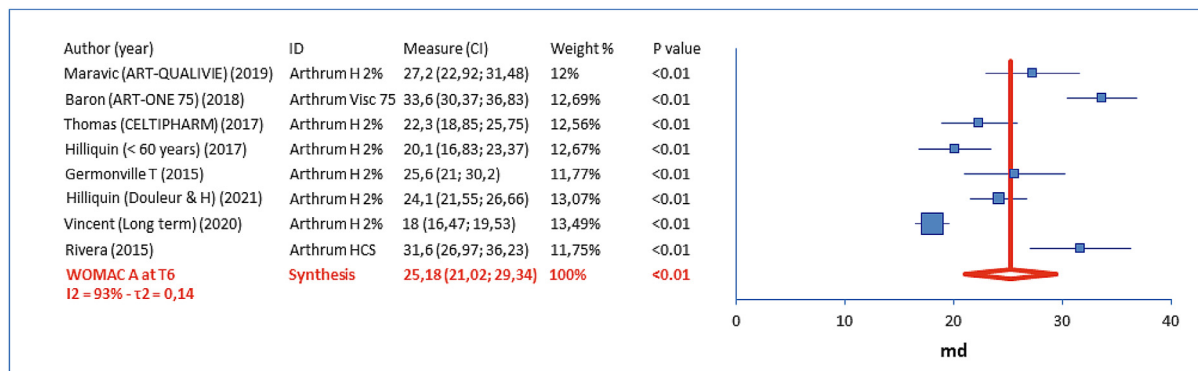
| Author (year) | ID | Measure (CI) | Weight % | P value |
|---|---|---|---|---|
| Maravic (ART-QUALIVIE) (2019) | Arthrum H 2% | 27,2 (22,92; 31,48) | 12% | <0.01 |
| Baron (ART-ONE 75) (2018) | Arthrum Visc 75 | 33,6 (30,37; 36,83) | 12,69% | <0.01 |
| Thomas (CELTIPHARM) (2017) | Arthrum H 2% | 22,3 (18,85; 25,75) | 12,56% | <0.01 |
| Hilliquin (< 60 years) (2017) | Arthrum H 2% | 20,1 (16,83; 23,37) | 12,67% | <0.01 |
| Germonville T (2015) | Arthrum H 2% | 25,6 (21; 30,2) | 11,77% | <0.01 |
| Hilliquin (Douleur & H) (2021) | Arthrum H 2% | 24,1 (21,55; 26,66) | 13,07% | <0.01 |
| Vincent (Long term) (2020) | Arthrum H 2% | 18 (16,47; 19,53) | 13,49% | <0.01 |
| Rivera (2015) | Arthrum HCS | 31,6 (26,97; 36,23) | 11,75% | <0.01 |
| WOMAC A at T6 | Synthesis | 25,18 (21,02; 29,34) | 100% | <0.01 |

I2 = 93% - τ2 = 0,14

0 10 20 30 40
md